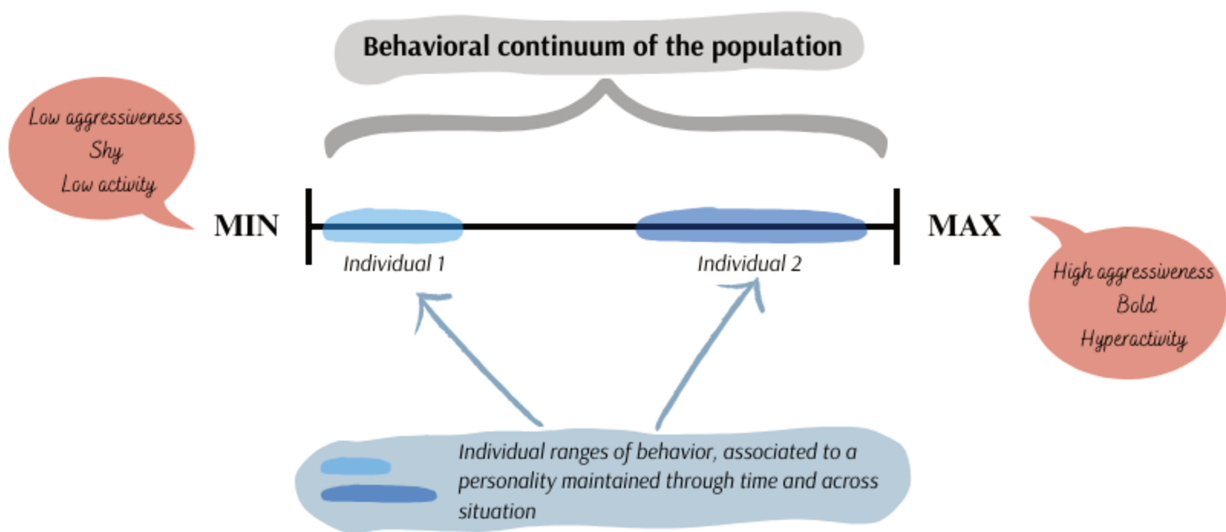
Behavioral continuum of the population

Low aggressiveness
Shy
Low activity

MIN

MAX

Individual 1

Individual 2

High aggressiveness
Bold
Hyperactivity

Individual ranges of behavior, associated to a personality maintained through time and across situation